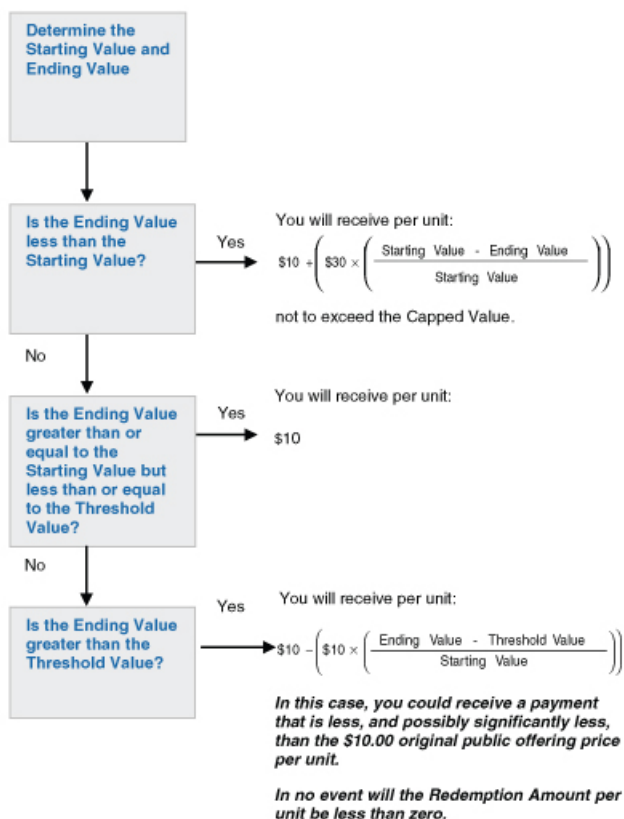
Determine the Starting Value and Ending Value

Is the Ending Value less than the Starting Value?

Yes

You will receive per unit:

$\$10 + \left(\$30 \times \left(\frac{\text{Starting Value} - \text{Ending Value}}{\text{Starting Value}}\right)\right)$

not to exceed the Capped Value.

No

Is the Ending Value greater than or equal to the Starting Value but less than or equal to the Threshold Value?

Yes

You will receive per unit:

$10

No

Is the Ending Value greater than the Threshold Value?

Yes

You will receive per unit:

$\$10 - \left(\$10 \times \left(\frac{\text{Ending Value} - \text{Threshold Value}}{\text{Starting Value}}\right)\right)$

In this case, you could receive a payment that is less, and possibly significantly less, than the $10.00 original public offering price per unit.

In no event will the Redemption Amount per unit be less than zero.